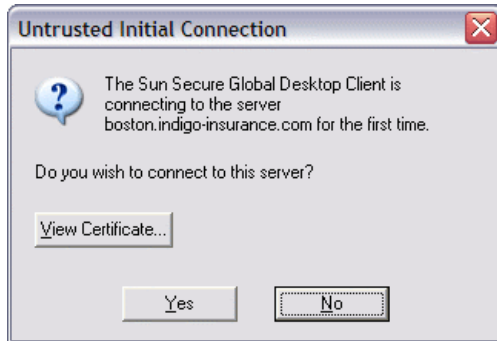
Untrusted Initial Connection

The Sun Secure Global Desktop Client is connecting to the server boston.indigo-insurance.com for the first time.

Do you wish to connect to this server?

View Certificate...

Yes

No